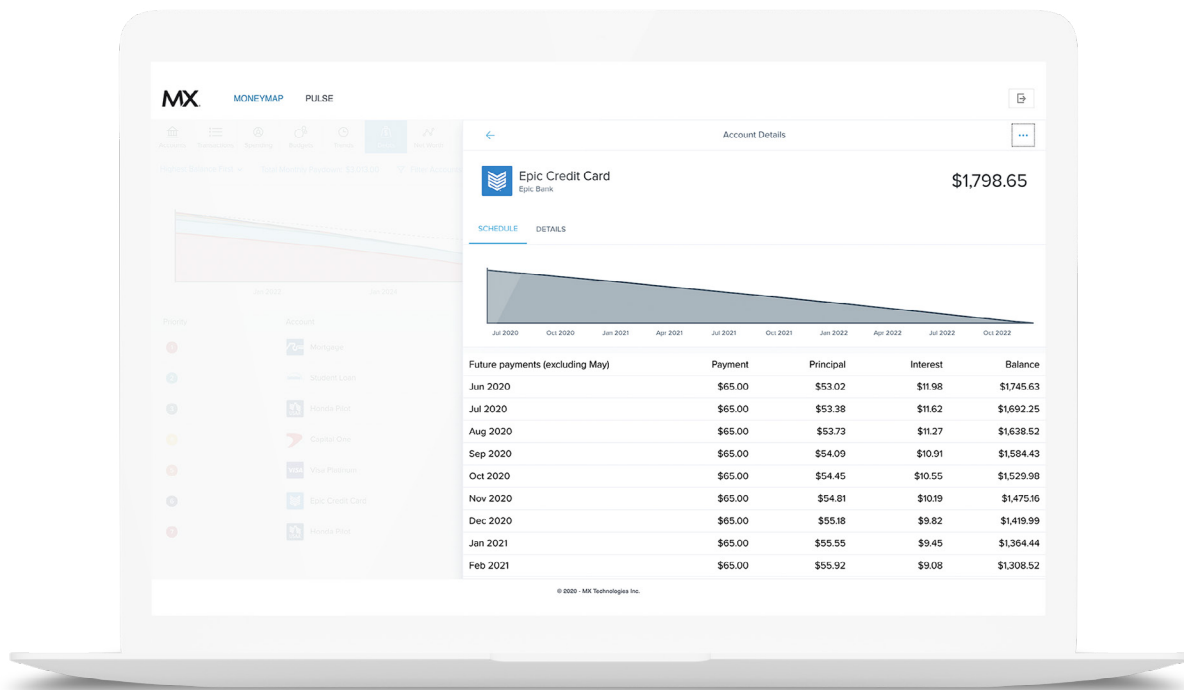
MX. MONEYMAP PULSE

Account Details

Epic Credit Card
Epic Bank

$1,798.65

SCHEDULE DETAILS

Jul 2020 Oct 2020 Jan 2021 Apr 2021 Jul 2021 Oct 2021 Jan 2022 Apr 2022 Jul 2022 Oct 2022

| Future payments (excluding May) | Payment | Principal | Interest | Balance |
|---|---|---|---|---|
| Jun 2020 | $65.00 | $53.02 | $11.98 | $1,745.63 |
| Jul 2020 | $65.00 | $53.38 | $11.62 | $1,692.25 |
| Aug 2020 | $65.00 | $53.73 | $11.27 | $1,638.52 |
| Sep 2020 | $65.00 | $54.09 | $10.91 | $1,584.43 |
| Oct 2020 | $65.00 | $54.45 | $10.55 | $1,529.98 |
| Nov 2020 | $65.00 | $54.81 | $10.19 | $1,475.16 |
| Dec 2020 | $65.00 | $55.18 | $9.82 | $1,419.99 |
| Jan 2021 | $65.00 | $55.55 | $9.45 | $1,364.44 |
| Feb 2021 | $65.00 | $55.92 | $9.08 | $1,308.52 |

© 2020 - MX Technologies Inc.